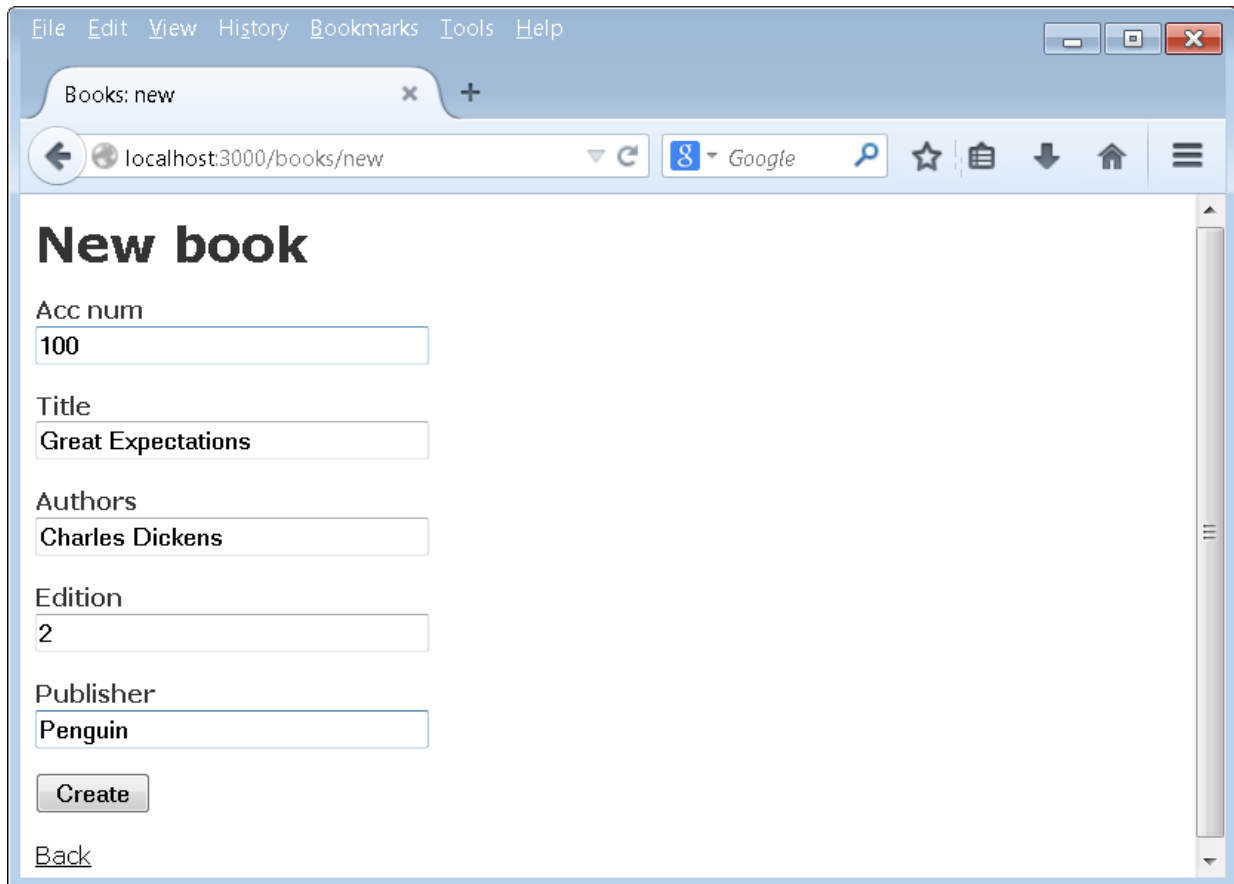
File Edit View History Bookmarks Tools Help

Books: new ×

localhost:3000/books/new

Google

# New book

Acc num
100

Title
Great Expectations

Authors
Charles Dickens

Edition
2

Publisher
Penguin

Create

Back